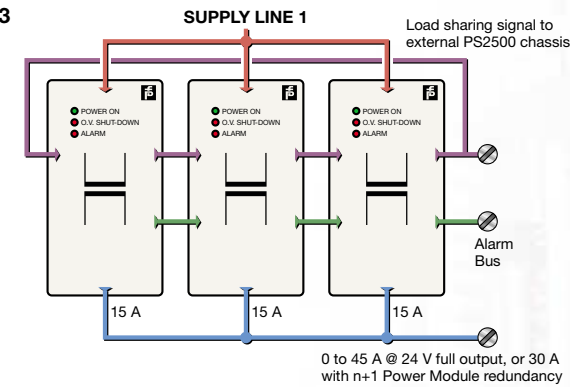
3

SUPPLY LINE 1

Load sharing signal to external PS2500 chassis

POWER ON
O.V. SHUT-DOWN
ALARM

POWER ON
O.V. SHUT-DOWN
ALARM

POWER ON
O.V. SHUT-DOWN
ALARM

Alarm Bus

15 A

15 A

15 A

0 to 45 A @ 24 V full output, or 30 A with n+1 Power Module redundancy